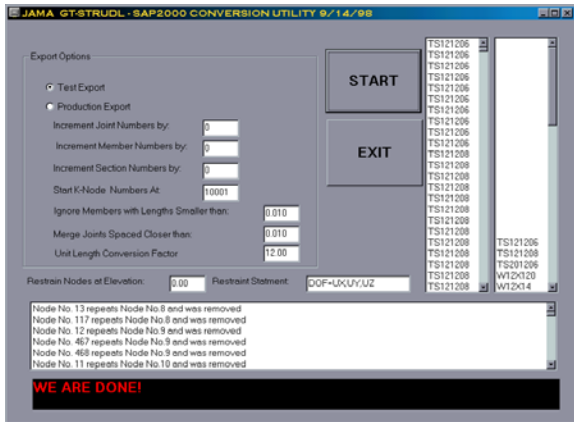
JAMA GT-STRUDL - SAP2000 CONVERSION UTILITY 9/14/98

Export Options

Test Export

Production Export

Increment Joint Numbers by: 0

Increment Member Numbers by: 0

Increment Section Numbers by: 0

Start K-Node Numbers At: 10001

Ignore Members with Lengths Smaller than: 0.010

Merge Joints Spaced Closer than: 0.010

Unit Length Conversion Factor 12.00

START

EXIT

TS121206
TS121206
TS121206
TS121206
TS121206
TS121206
TS121206
TS121206
TS121206
TS121206
TS121206
TS121206
TS121208
TS121208
TS121208
TS121208
TS121208
TS121208
TS121208
TS121208
TS121208
TS121208
TS121208
TS121208
TS121208
TS121208
TS121208

TS121206
TS121208
TS201206
W12X120
W12X14

Restrain Nodes at Elevation: 0.00 Restraint Statment: DOF=UX,UY,UZ

Node No. 13 repeats Node No.8 and was removed
Node No. 117 repeats Node No.8 and was removed
Node No. 12 repeats Node No.9 and was removed
Node No. 467 repeats Node No.9 and was removed
Node No. 468 repeats Node No.9 and was removed
Node No. 11 repeats Node No.10 and was removed

WE ARE DONE!